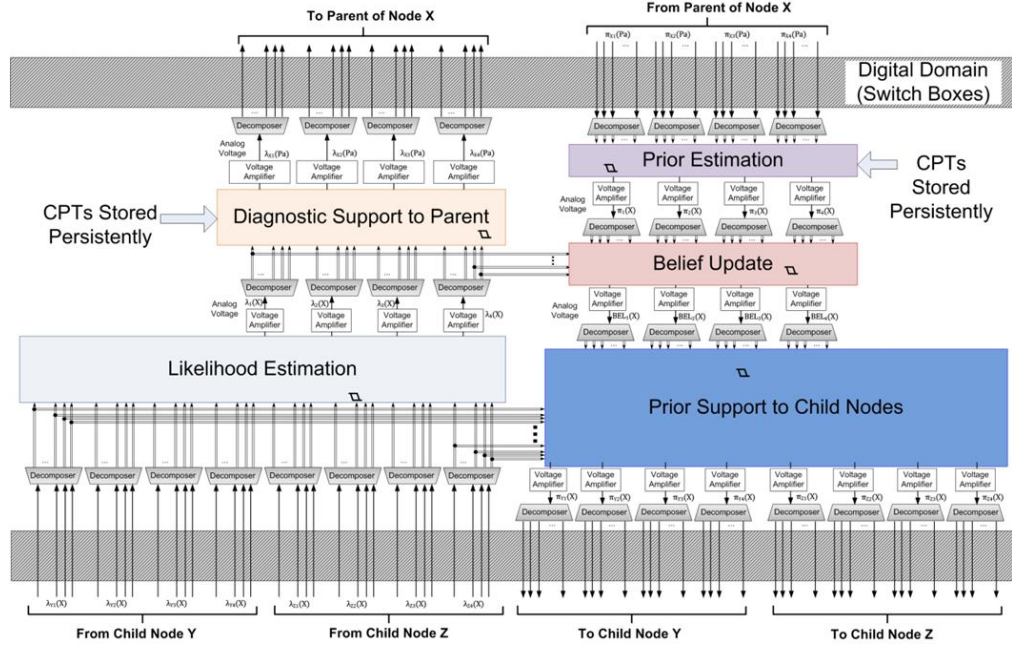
To Parent of Node X

From Parent of Node X

$\pi_{X1}(Pa)$ $\pi_{X2}(Pa)$ $\pi_{X3}(Pa)$ $\pi_{X4}(Pa)$

Digital Domain (Switch Boxes)

Decomposer Decomposer Decomposer Decomposer

Decomposer Decomposer Decomposer Decomposer

Analog Voltage

$\lambda_{X1}(Pa)$ $\lambda_{X2}(Pa)$ $\lambda_{X3}(Pa)$ $\lambda_{X4}(Pa)$

Voltage Amplifier Voltage Amplifier Voltage Amplifier Voltage Amplifier

Prior Estimation

CPTs Stored Persistently

Analog Voltage

Voltage Amplifier Voltage Amplifier Voltage Amplifier Voltage Amplifier

$\pi_1(X)$ $\pi_2(X)$ $\pi_3(X)$ $\pi_4(X)$

CPTs Stored Persistently

Diagnostic Support to Parent

Decomposer Decomposer Decomposer Decomposer

Belief Update

Decomposer Decomposer Decomposer Decomposer

Analog Voltage

$\lambda_1(X)$ $\lambda_2(X)$ $\lambda_3(X)$ $\lambda_4(X)$

Voltage Amplifier Voltage Amplifier Voltage Amplifier Voltage Amplifier

Analog Voltage

Voltage Amplifier Voltage Amplifier Voltage Amplifier Voltage Amplifier

$BEL_1(X)$ $BEL_2(X)$ $BEL_3(X)$ $BEL_4(X)$

Decomposer Decomposer Decomposer Decomposer

Likelihood Estimation

Prior Support to Child Nodes

Decomposer Decomposer Decomposer Decomposer Decomposer Decomposer Decomposer Decomposer

Voltage Amplifier Voltage Amplifier Voltage Amplifier Voltage Amplifier Voltage Amplifier Voltage Amplifier Voltage Amplifier Voltage Amplifier

$\pi_{Y1}(X)$ $\pi_{Y2}(X)$ $\pi_{Y3}(X)$ $\pi_{Y4}(X)$ $\pi_{Z1}(X)$ $\pi_{Z2}(X)$ $\pi_{Z3}(X)$ $\pi_{Z4}(X)$

Decomposer Decomposer Decomposer Decomposer Decomposer Decomposer Decomposer Decomposer

$\lambda_{Y1}(X)$ $\lambda_{Y2}(X)$ $\lambda_{Y3}(X)$ $\lambda_{Y4}(X)$ $\lambda_{Z1}(X)$ $\lambda_{Z2}(X)$ $\lambda_{Z3}(X)$ $\lambda_{Z4}(X)$

From Child Node Y From Child Node Z To Child Node Y To Child Node Z